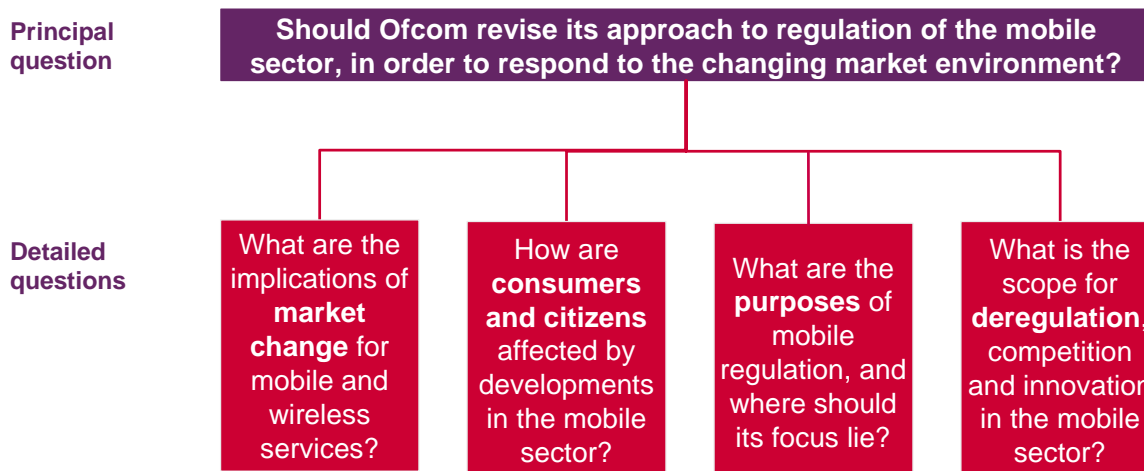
Principal question

Should Ofcom revise its approach to regulation of the mobile sector, in order to respond to the changing market environment?

Detailed questions

What are the implications of **market change** for mobile and wireless services?

How are **consumers and citizens** affected by developments in the mobile sector?

What are the **purposes** of mobile regulation, and where should its focus lie?

What is the scope for **deregulation**, competition and innovation in the mobile sector?